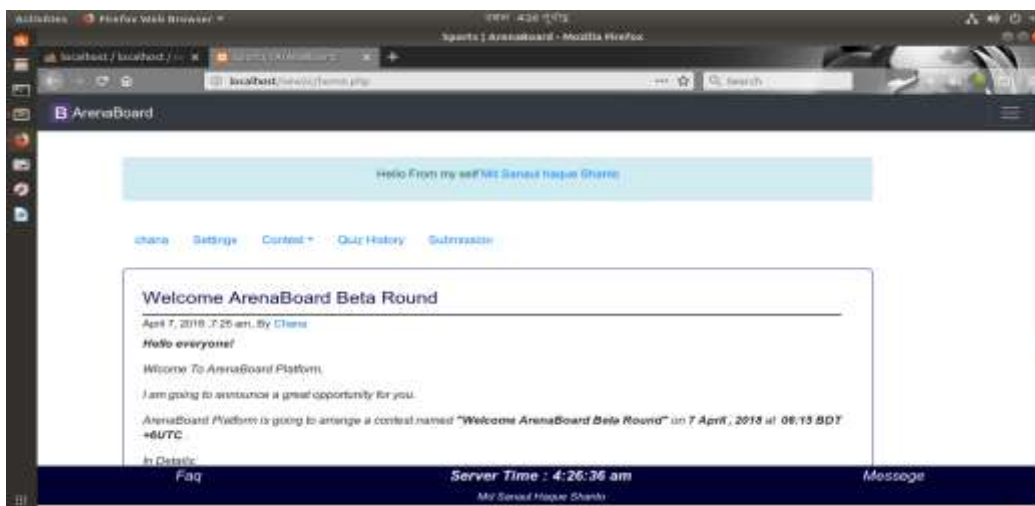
Activities Firefox Web Browser ▾

Sports | ArenaBoard - Mozilla Firefox

localhost / localhost / ... ×

localhost/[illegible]/home.php

Search

B ArenaBoard

Hello From my self Md Sanaul haque Shanto

chana Settings Contest ▾ Quiz History Submission

Welcome ArenaBoard Beta Round

April 7, 2018 ,7:26 am, By Chana

Hello everyone!

Wlcome To ArenaBoard Platform.

I am going to announce a great opportunity for you.

ArenaBoard Platform is going to arrange a contest named "Welcome ArenaBoard Beta Round" on 7 April , 2018 at 08:15 BDT +6UTC .

In Details:

Faq

Server Time : 4:26:36 am

Message

Md Sanaul Haque Shanto